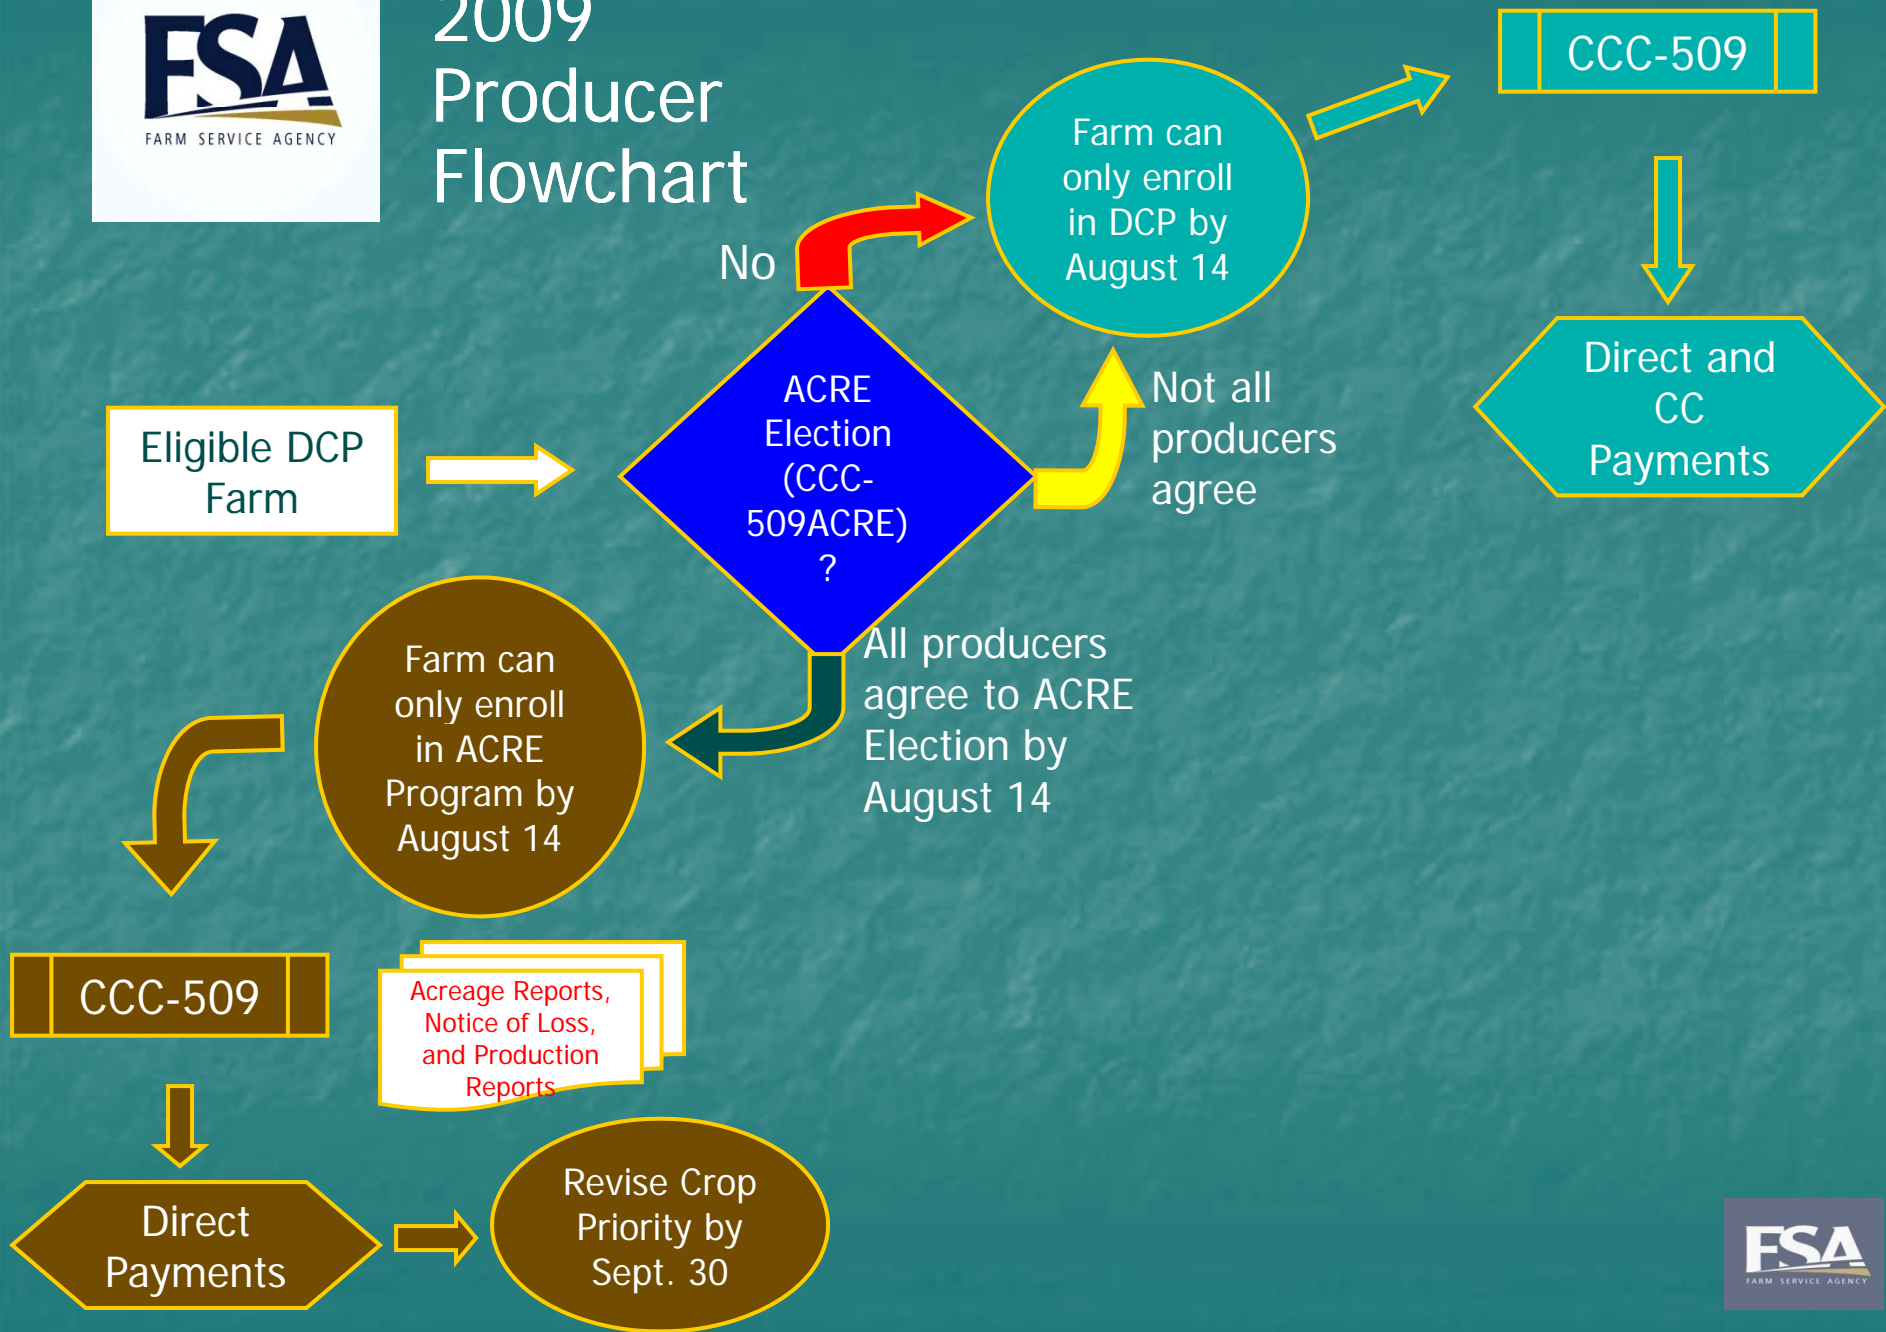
FSA
FARM SERVICE AGENCY

2009 Producer Flowchart

Eligible DCP Farm

No

ACRE Election (CCC-509ACRE) ?

Farm can only enroll in DCP by August 14

CCC-509

Direct and CC Payments

Not all producers agree

All producers agree to ACRE Election by August 14

Farm can only enroll in ACRE Program by August 14

CCC-509

Acreage Reports, Notice of Loss, and Production Reports

Direct Payments

Revise Crop Priority by Sept. 30

FSA
FARM SERVICE AGENCY